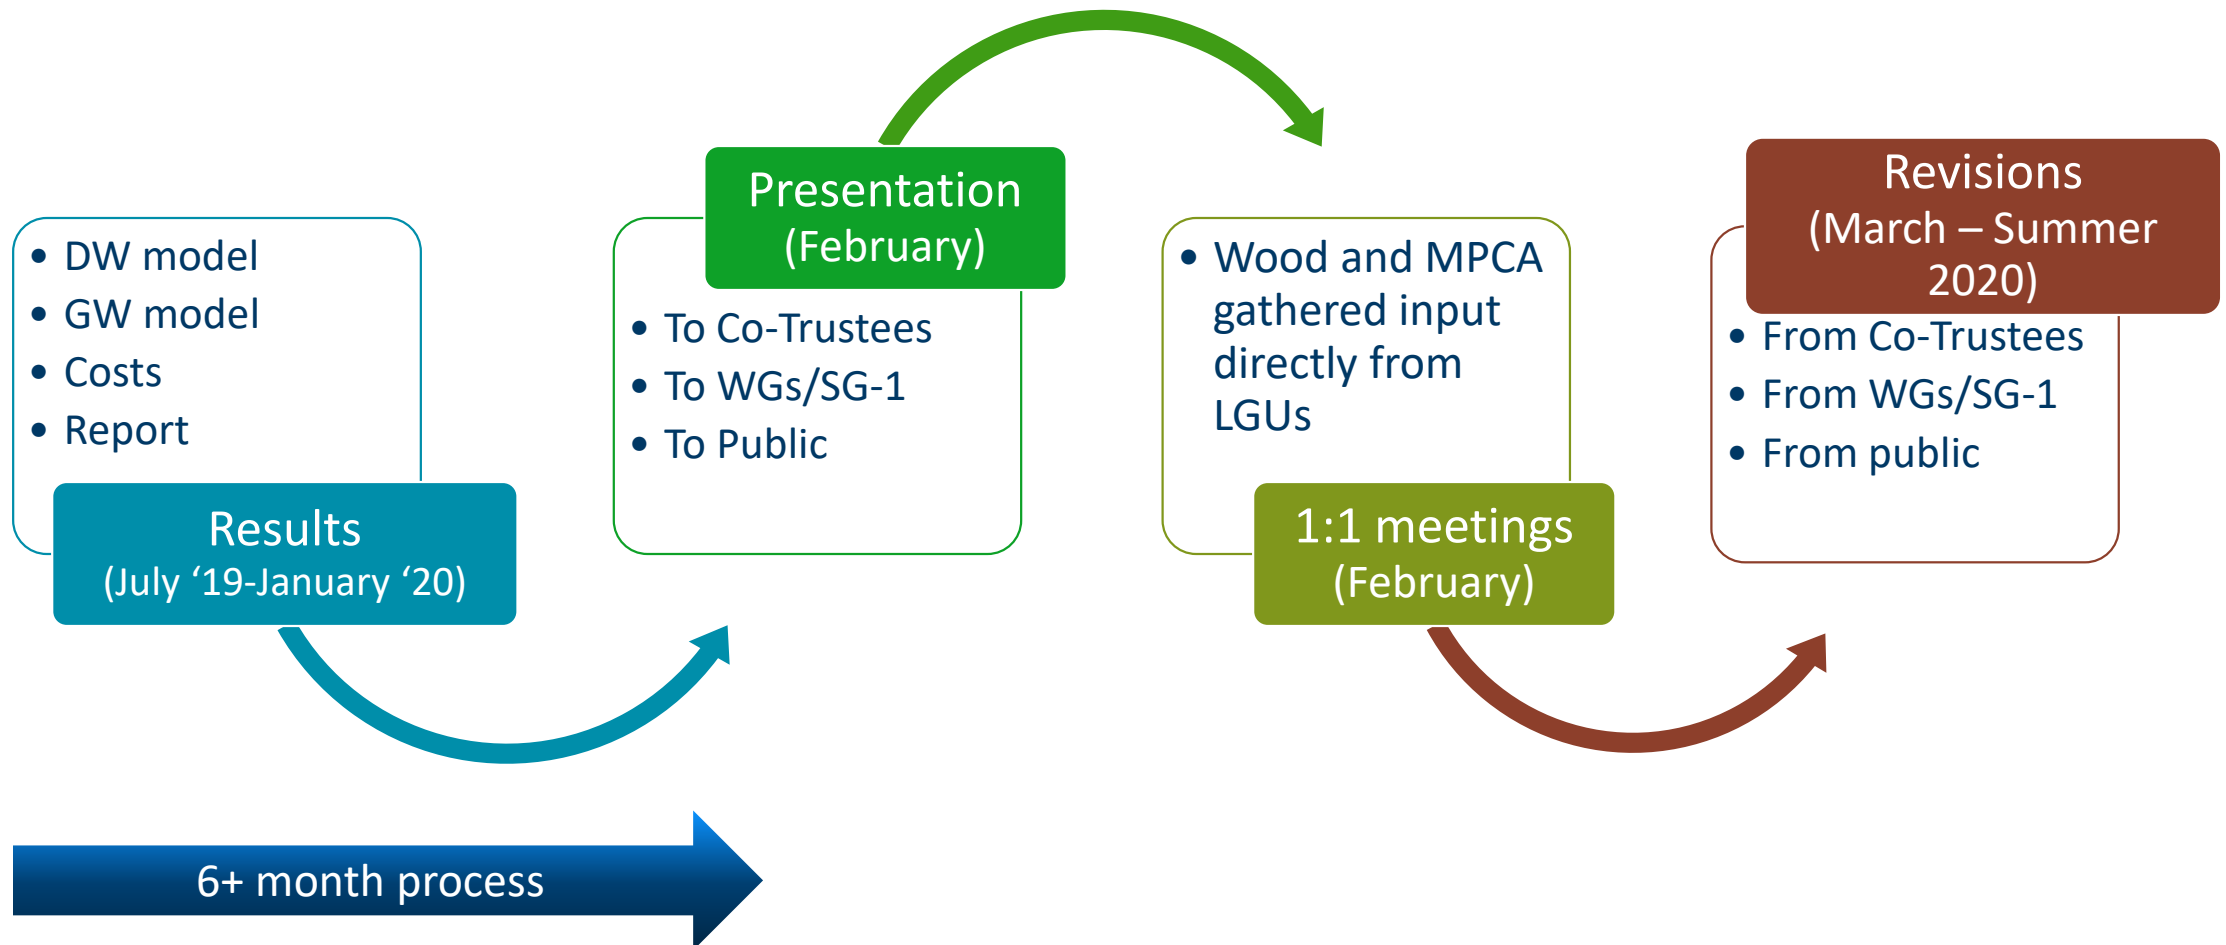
- DW model
- GW model
- Costs
- Report

Results
(July ‘19-January ‘20)

Presentation
(February)

- To Co-Trustees
- To WGs/SG-1
- To Public

- Wood and MPCA gathered input directly from LGUs

1:1 meetings
(February)

Revisions
(March – Summer 2020)

- From Co-Trustees
- From WGs/SG-1
- From public

6+ month process